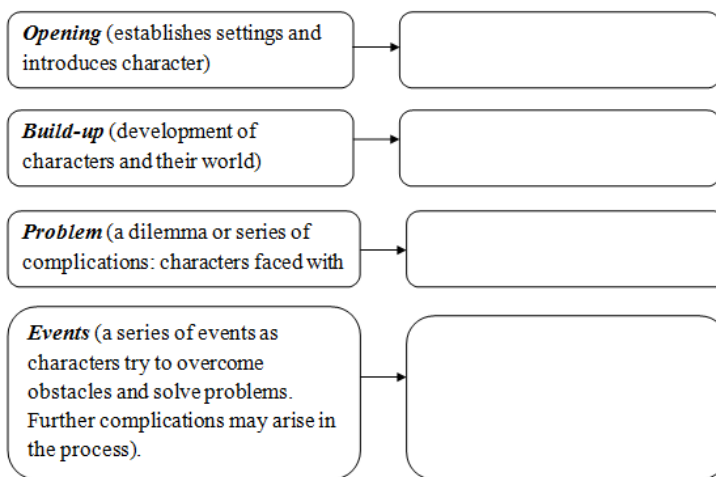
*Opening* (establishes settings and introduces character)

*Build-up* (development of characters and their world)

*Problem* (a dilemma or series of complications: characters faced with

*Events* (a series of events as characters try to overcome obstacles and solve problems. Further complications may arise in the process).